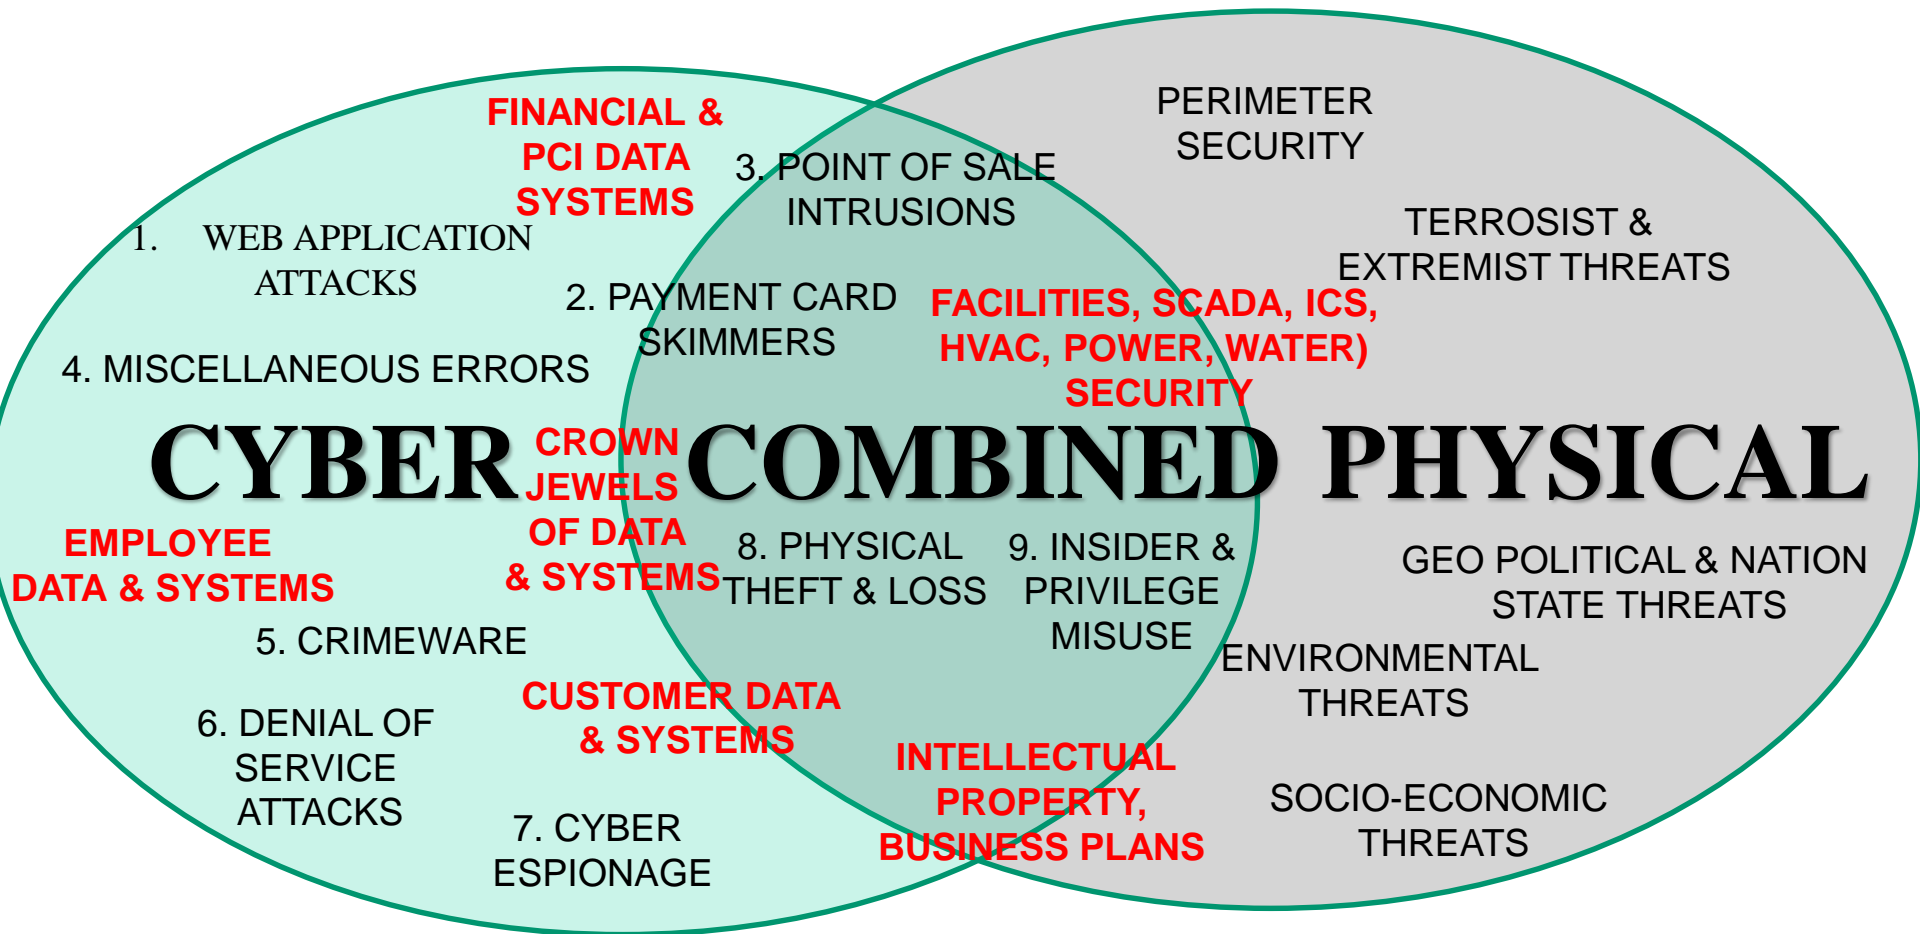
FINANCIAL & PCI DATA SYSTEMS

3. POINT OF SALE INTRUSIONS

PERIMETER SECURITY

1. WEB APPLICATION ATTACKS

TERROSIST & EXTREMIST THREATS

2. PAYMENT CARD SKIMMERS

FACILITIES, SCADA, ICS, HVAC, POWER, WATER) SECURITY

4. MISCELLANEOUS ERRORS

CYBER

CROWN JEWELS OF DATA & SYSTEMS

COMBINED

PHYSICAL

EMPLOYEE DATA & SYSTEMS

8. PHYSICAL THEFT & LOSS

9. INSIDER & PRIVILEGE MISUSE

GEO POLITICAL & NATION STATE THREATS

5. CRIMEWARE

ENVIRONMENTAL THREATS

CUSTOMER DATA & SYSTEMS

6. DENIAL OF SERVICE ATTACKS

INTELLECTUAL PROPERTY, BUSINESS PLANS

SOCIO-ECONOMIC THREATS

7. CYBER ESPIONAGE